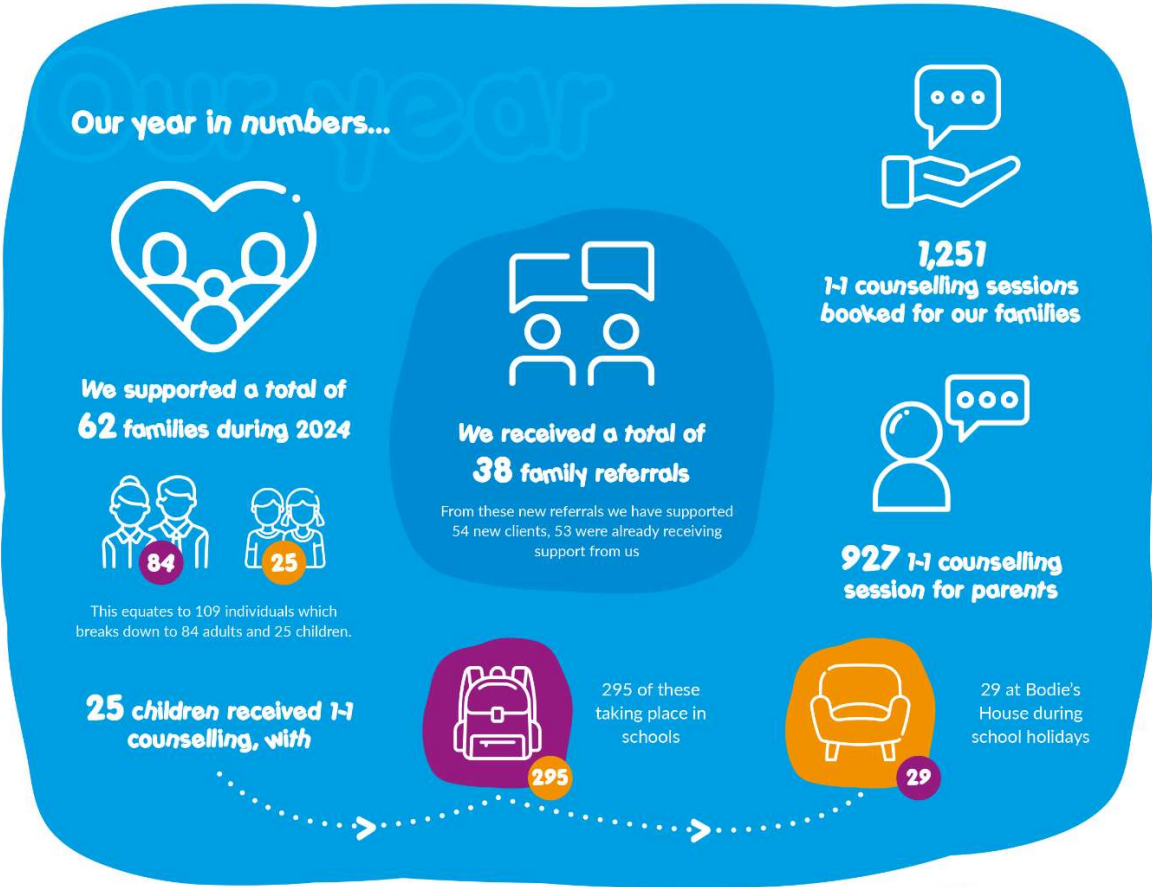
Our year

Our year in numbers...

We supported a total of 62 families during 2024

84

25

This equates to 109 individuals which breaks down to 84 adults and 25 children.

We received a total of 38 family referrals

From these new referrals we have supported 54 new clients, 53 were already receiving support from us

1,251 1-1 counselling sessions booked for our families

927 1-1 counselling session for parents

25 children received 1-1 counselling, with

295

295 of these taking place in schools

29

29 at Bodie's House during school holidays